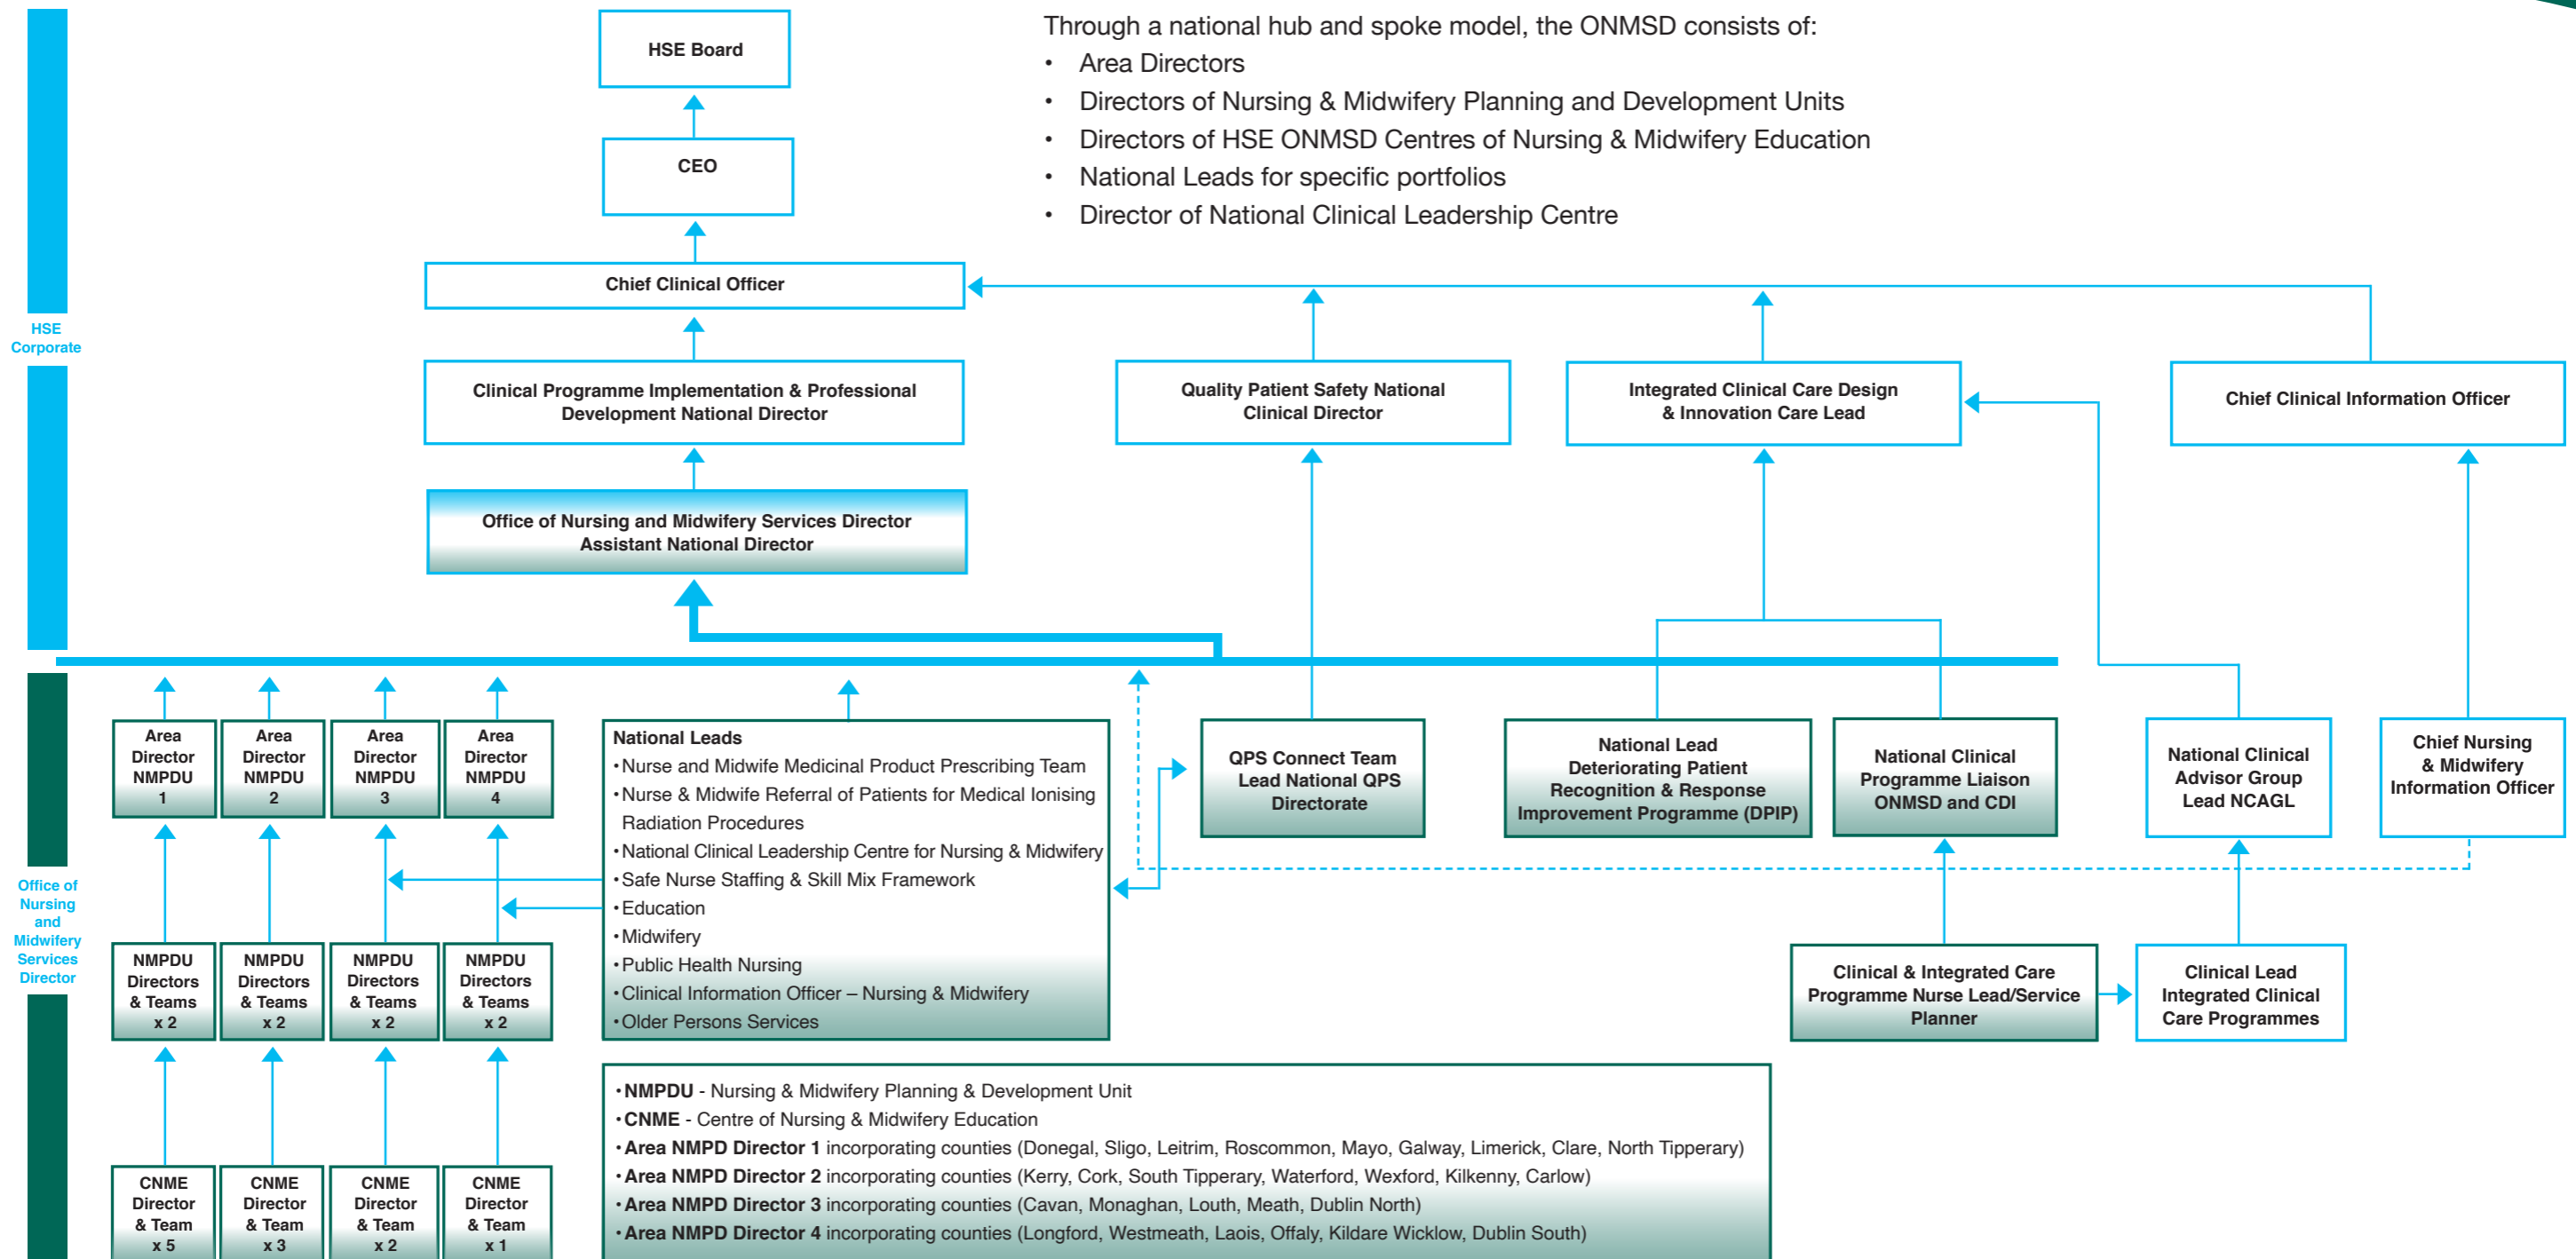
HSE Board

CEO

Chief Clinical Officer

Through a national hub and spoke model, the ONMSD consists of:
• Area Directors
• Directors of Nursing & Midwifery Planning and Development Units
• Directors of HSE ONMSD Centres of Nursing & Midwifery Education
• National Leads for specific portfolios
• Director of National Clinical Leadership Centre

HSE Corporate

Clinical Programme Implementation & Professional Development National Director

Quality Patient Safety National Clinical Director

Integrated Clinical Care Design & Innovation Care Lead

Chief Clinical Information Officer

Office of Nursing and Midwifery Services Director Assistant National Director

Office of Nursing and Midwifery Services Director

Area Director NMPDU 1

Area Director NMPDU 2

Area Director NMPDU 3

Area Director NMPDU 4

National Leads
• Nurse and Midwife Medicinal Product Prescribing Team
• Nurse & Midwife Referral of Patients for Medical Ionising Radiation Procedures
• National Clinical Leadership Centre for Nursing & Midwifery
• Safe Nurse Staffing & Skill Mix Framework
• Education
• Midwifery
• Public Health Nursing
• Clinical Information Officer – Nursing & Midwifery
• Older Persons Services

QPS Connect Team Lead National QPS Directorate

National Lead Deteriorating Patient Recognition & Response Improvement Programme (DPIP)

National Clinical Programme Liaison ONMSD and CDI

National Clinical Advisor Group Lead NCAGL

Chief Nursing & Midwifery Information Officer

NMPDU Directors & Teams x 2

NMPDU Directors & Teams x 2

NMPDU Directors & Teams x 2

NMPDU Directors & Teams x 2

Clinical & Integrated Care Programme Nurse Lead/Service Planner

Clinical Lead Integrated Clinical Care Programmes

CNME Director & Team x 5

CNME Director & Team x 3

CNME Director & Team x 2

CNME Director & Team x 1

• NMPDU - Nursing & Midwifery Planning & Development Unit
• CNME - Centre of Nursing & Midwifery Education
• Area NMPD Director 1 incorporating counties (Donegal, Sligo, Leitrim, Roscommon, Mayo, Galway, Limerick, Clare, North Tipperary)
• Area NMPD Director 2 incorporating counties (Kerry, Cork, South Tipperary, Waterford, Wexford, Kilkenny, Carlow)
• Area NMPD Director 3 incorporating counties (Cavan, Monaghan, Louth, Meath, Dublin North)
• Area NMPD Director 4 incorporating counties (Longford, Westmeath, Laois, Offaly, Kildare Wicklow, Dublin South)